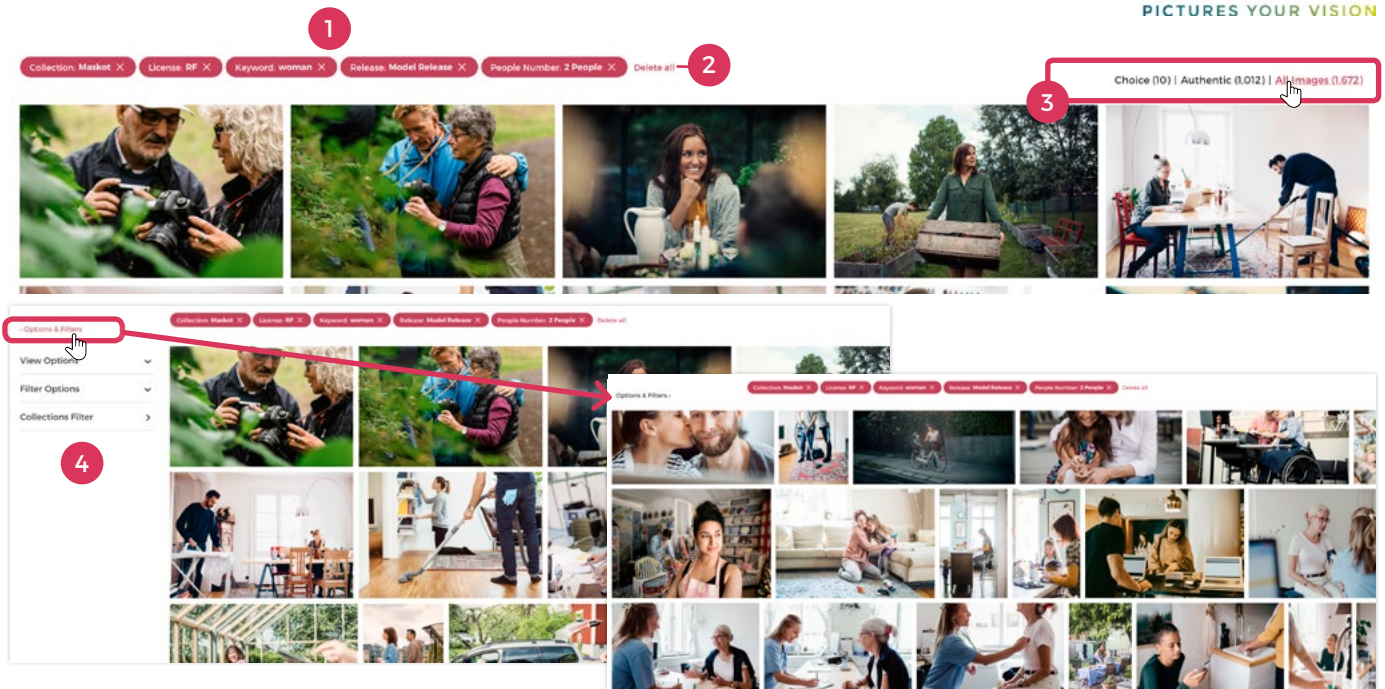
PICTURES YOUR VISION

1

Collection: Maskot ✕ License: RF ✕ Keyword: woman ✕ Release: Model Release ✕ People Number: 2 People ✕ Delete all

2

Choice (10) | Authentic (1,012) | All Images (1,672)

3

‹ Options & Filters

Collection: Maskot ✕ License: RF ✕ Keyword: woman ✕ Release: Model Release ✕ People Number: 2 People ✕ Delete all

View Options

Filter Options

Collections Filter

4

Options & Filters ›

Collection: Maskot ✕ License: RF ✕ Keyword: woman ✕ Release: Model Release ✕ People Number: 2 People ✕ Delete all